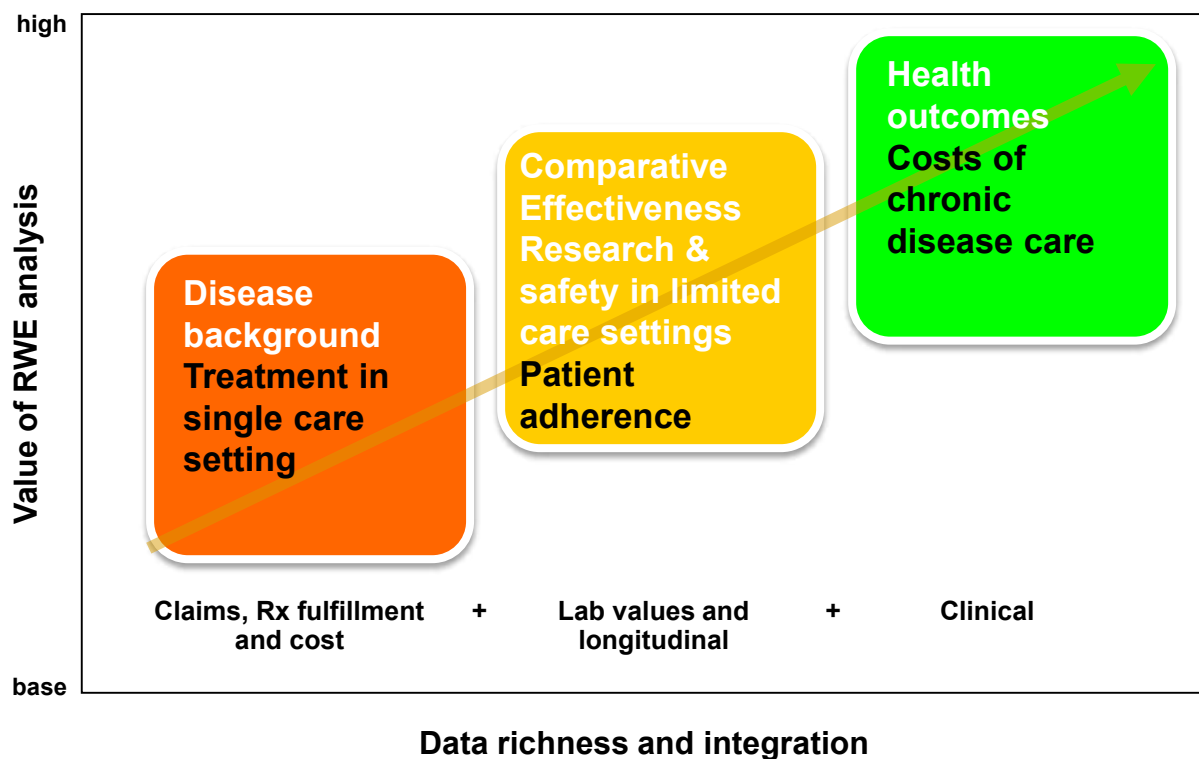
high

Value of RWE analysis

base

Disease background
Treatment in single care setting

Comparative Effectiveness Research & safety in limited care settings
Patient adherence

Health outcomes
Costs of chronic disease care

Claims, Rx fulfillment and cost + Lab values and longitudinal + Clinical

Data richness and integration